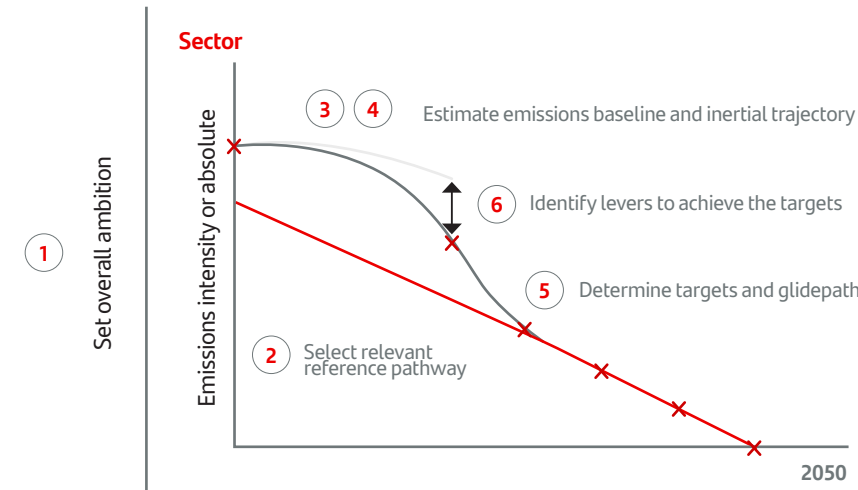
1

Set overall ambition

Sector

Emissions intensity or absolute

3 4 Estimate emissions baseline and inertial trajectory

6 Identify levers to achieve the targets

5 Determine targets and glidepath

2 Select relevant reference pathway

2050